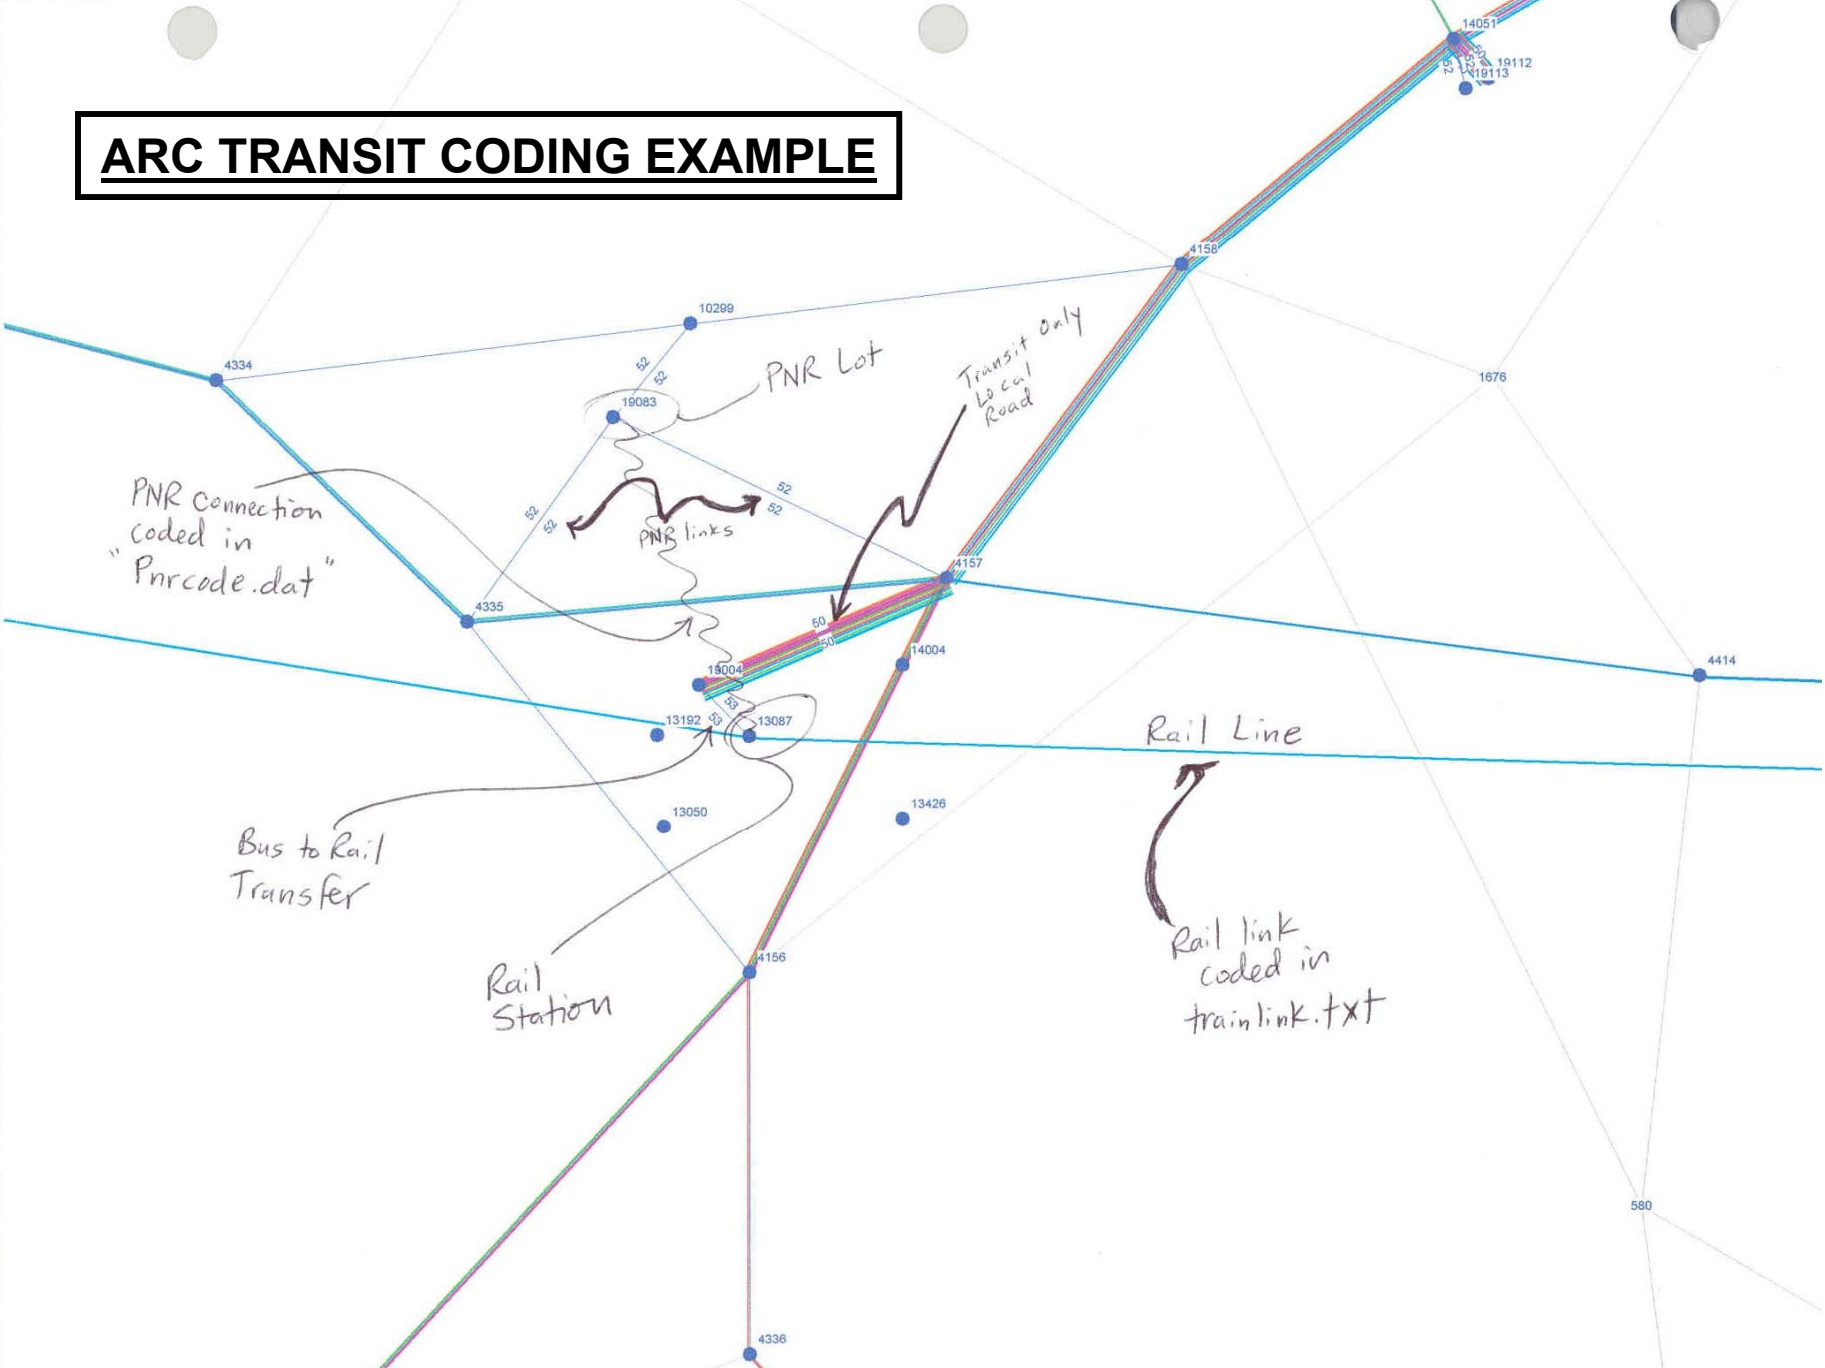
ARC TRANSIT CODING EXAMPLE

14051
50
52
52
19112
19113

4158

10299

4334

52
52

PNR Lot

19083

Transit Only Local Road

1676

PNR Connection coded in "Pnrcode.dat"

52
52
52
52

PNR links

4157

4335

50
50

14004

19004

4414

53
53

13192
13087

Rail Line

13050

13426

Bus to Rail Transfer

4156

Rail Station

Rail link coded in trainlink.txt

580

4336